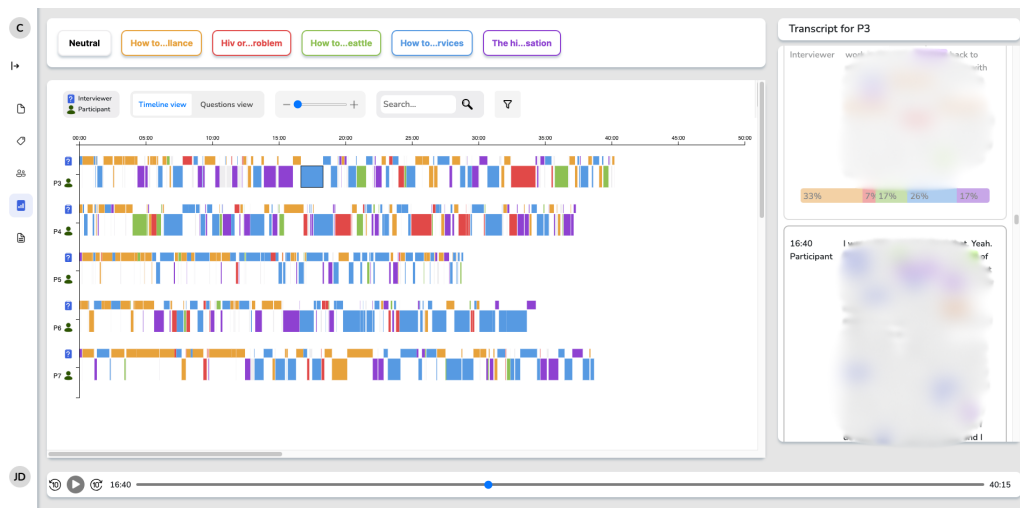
C

Neutral How to...llance Hiv or...roblem How to...eattle How to...rvices The hi...sation

Interviewer
Participant

Timeline view Questions view

Search...

00:00 05:00 10:00 15:00 20:00 25:00 30:00 35:00 40:00 45:00 50:00

P3
P4
P5
P6
P7

Transcript for P3

Interviewer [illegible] back to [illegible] with

33% 7% 17% 26% 17%

16:40 Participant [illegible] Yeah. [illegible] and I

JD

10 10 16:40 40:15